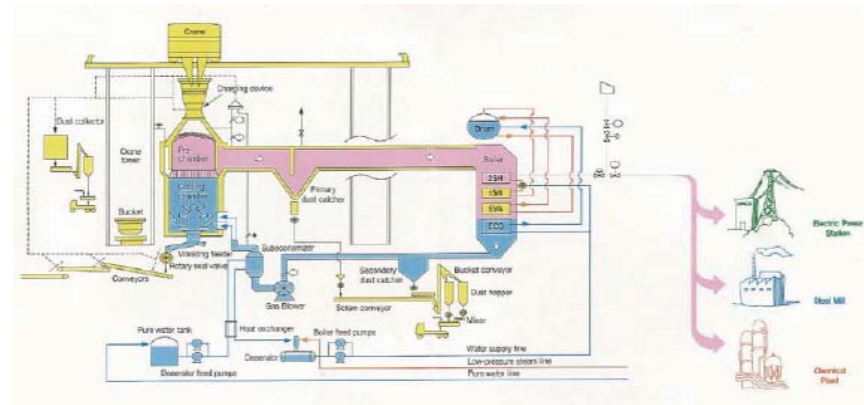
Crane

Charging device

Dust collector

Crane tower

Pre chamber

Cooling chamber

Bucket

Primary dust catcher

Drum

Boiler

2SH

1SH

EVA

ECO

Electric Power Station

Steel Mill

Chemical Plant

Vibrating feeder

Rotary seal valve

Conveyors

Subeconomizer

Gas Blower

Secondary dust catcher

Bucket conveyor

Dust hopper

Scrape conveyor

Mixer

Pure water tank

Heat exchanger

Boiler feed pumps

Deaerator

Deaerator feed pumps

Water supply line

Low-pressure steam line

Pure water line